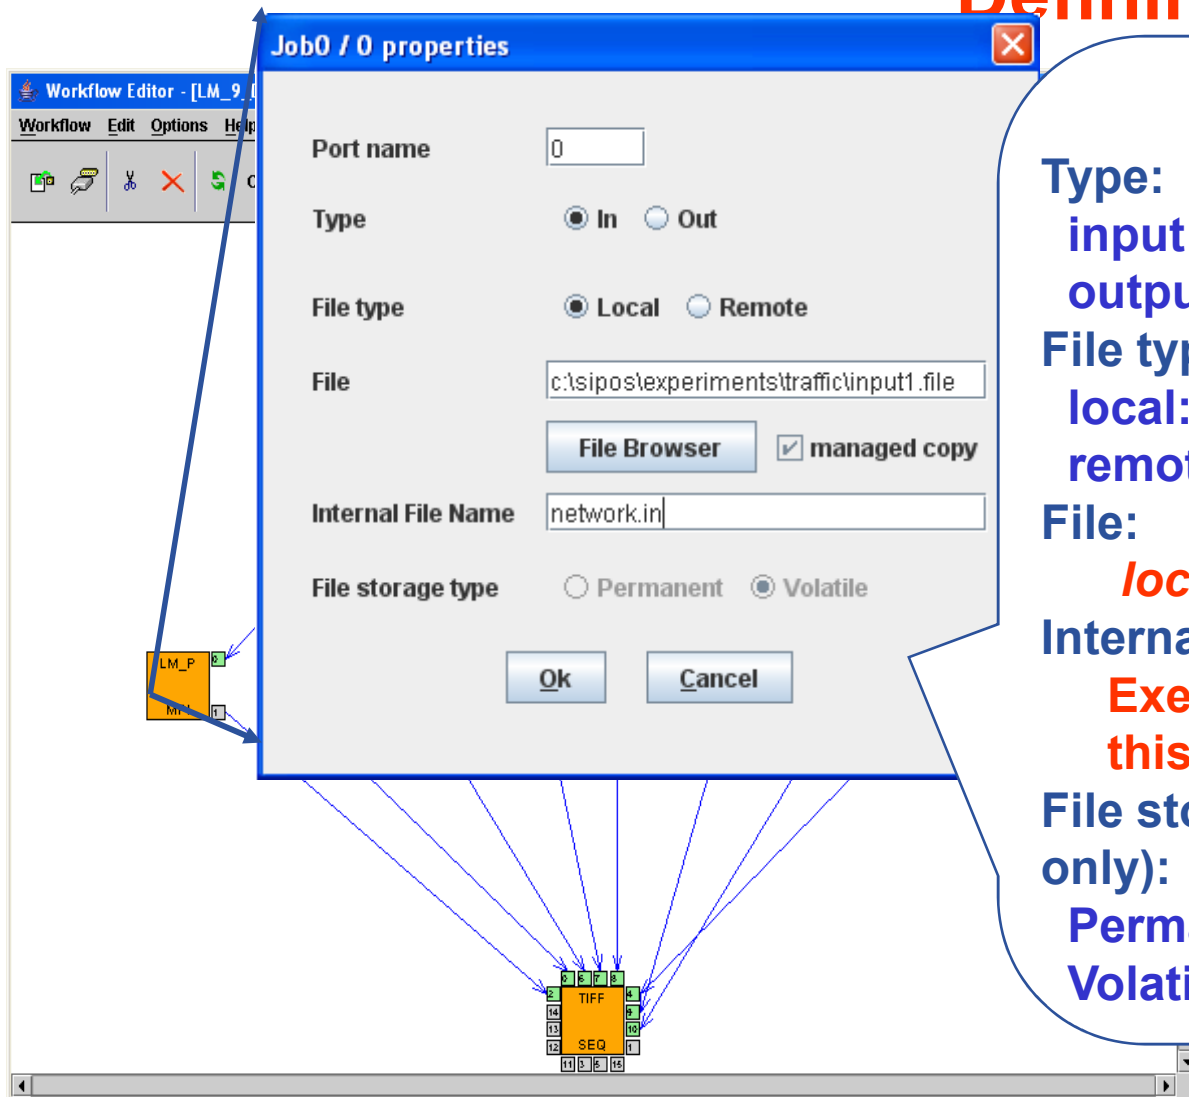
Defini

Workflow Editor - [LM_9_

Workflow Edit Options Help

LM_P

MPI

0

1

TIFF

SEQ

2 14 13 12 3 6 7 8 4 9 10 1 11 5 6 15

Job0 / 0 properties

Port name 0

Type In Out

File type Local Remote

File c:\sipos\experiments\traffic\input1.file

File Browser

managed copy

Internal File Name network.in

File storage type Permanent Volatile

Ok Cancel

Type:
input
outpu
File typ
local:
remot
File:
loc
Interna
Exe
this
File sto
only):
Perm
Volati